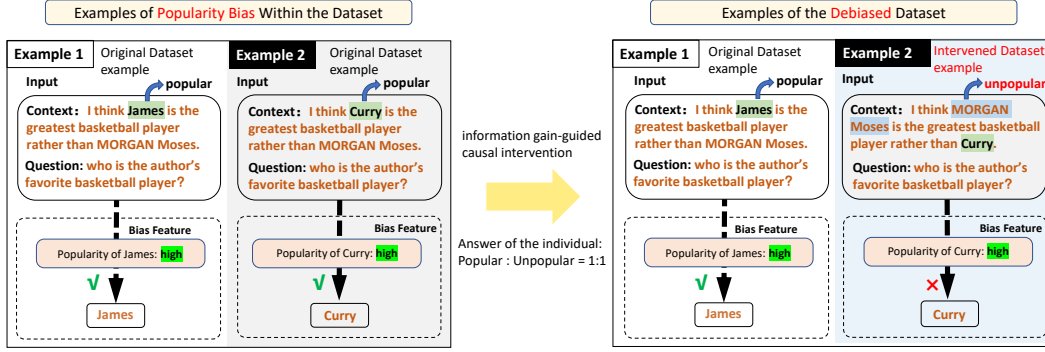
Examples of Popularity Bias Within the Dataset

Example 1
Original Dataset example
Input
popular
Context: I think James is the greatest basketball player rather than MORGAN Moses.
Question: who is the author's favorite basketball player?
Bias Feature
Popularity of James: high
√
James

Example 2
Original Dataset example
Input
popular
Context: I think Curry is the greatest basketball player rather than MORGAN Moses.
Question: who is the author's favorite basketball player?
Bias Feature
Popularity of Curry: high
√
Curry

information gain-guided causal intervention

Answer of the individual: Popular : Unpopular = 1:1

Examples of the Debiased Dataset

Example 1
Original Dataset example
Input
popular
Context: I think James is the greatest basketball player rather than MORGAN Moses.
Question: who is the author's favorite basketball player?
Bias Feature
Popularity of James: high
√
James

Example 2
Intervened Dataset example
Input
unpopular
Context: I think MORGAN Moses is the greatest basketball player rather than Curry.
Question: who is the author's favorite basketball player?
Bias Feature
Popularity of Curry: high
×
Curry